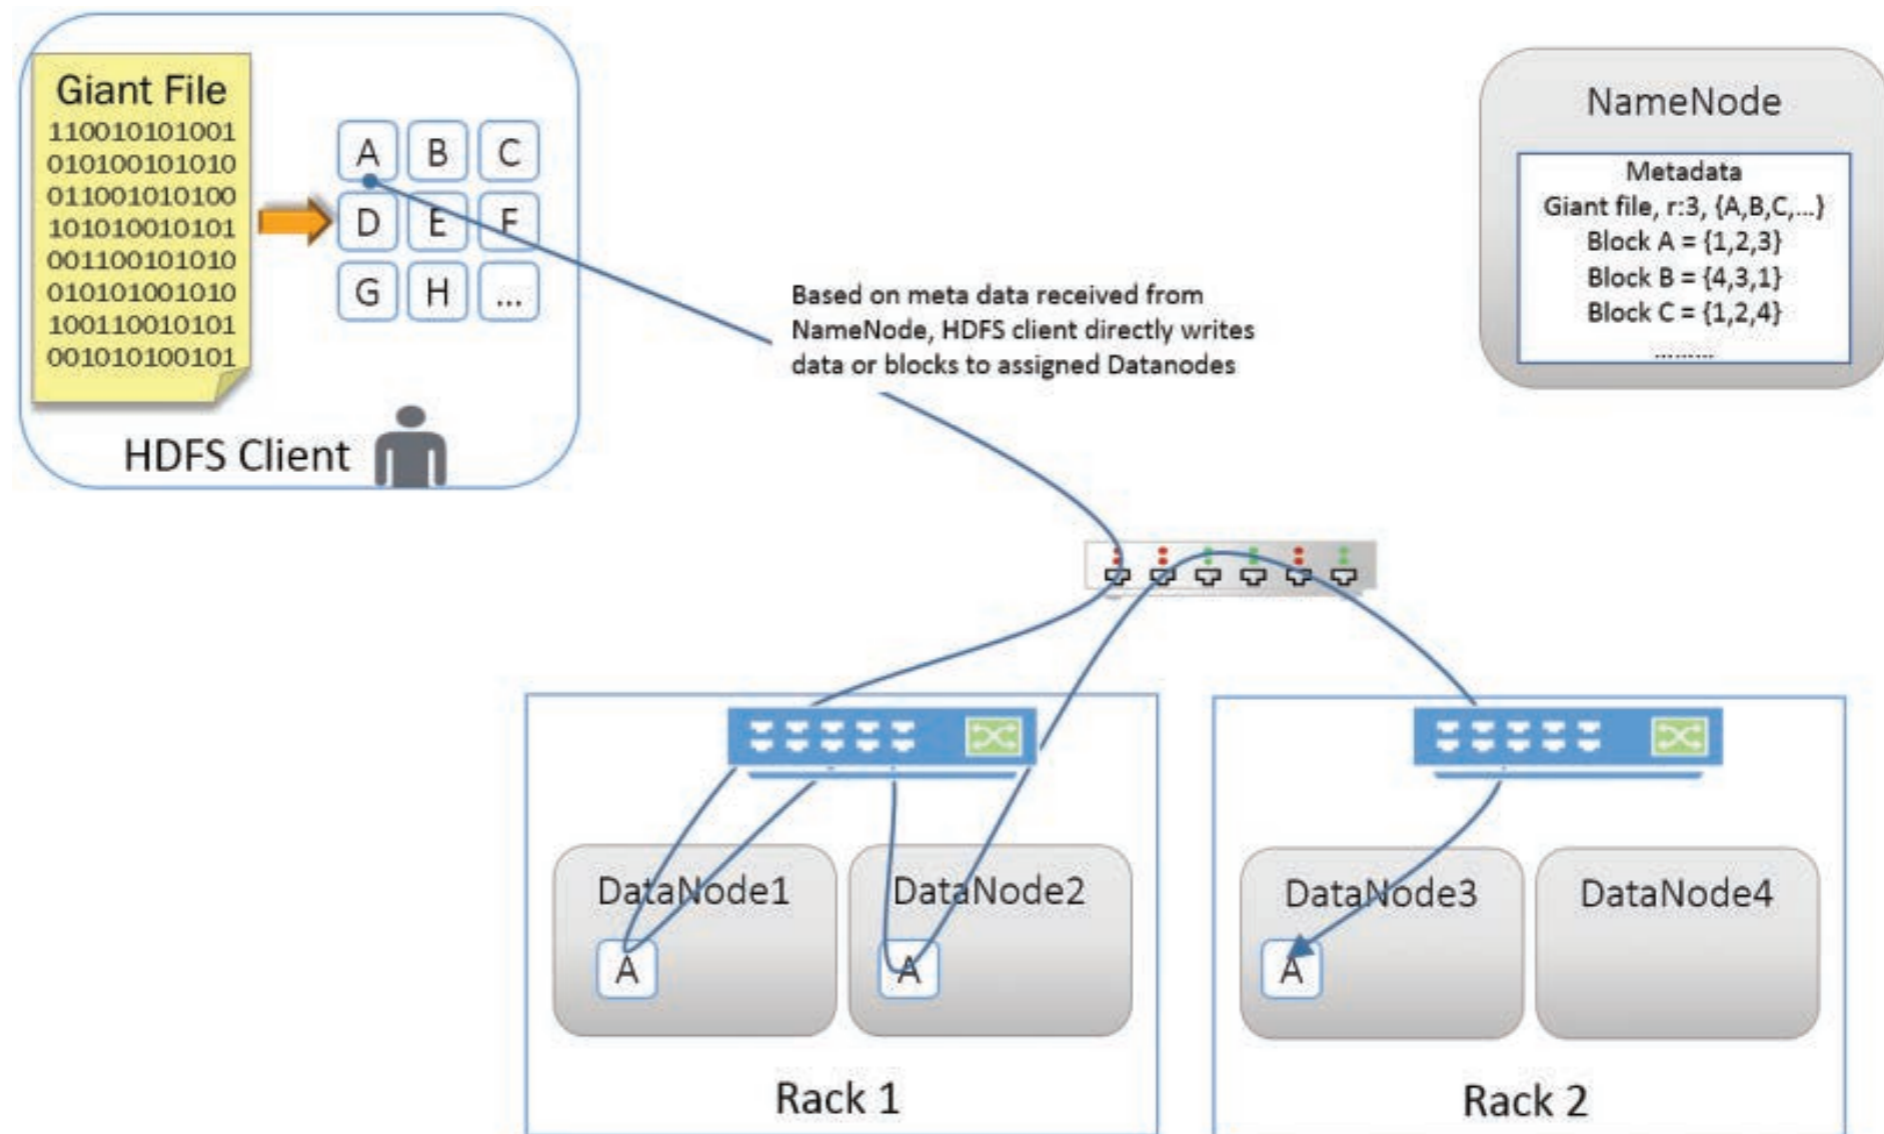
Giant File
110010101001
010100101010
011001010100
101010010101
001100101010
010101001010
100110010101
001010100101

A B C
D E F
G H ...

HDFS Client

Based on meta data received from NameNode, HDFS client directly writes data or blocks to assigned Datanodes

NameNode

Metadata
Giant file, r:3, {A,B,C,...}
Block A = {1,2,3}
Block B = {4,3,1}
Block C = {1,2,4}
.........

DataNode1
A
DataNode2
A
Rack 1

DataNode3
A
DataNode4
Rack 2